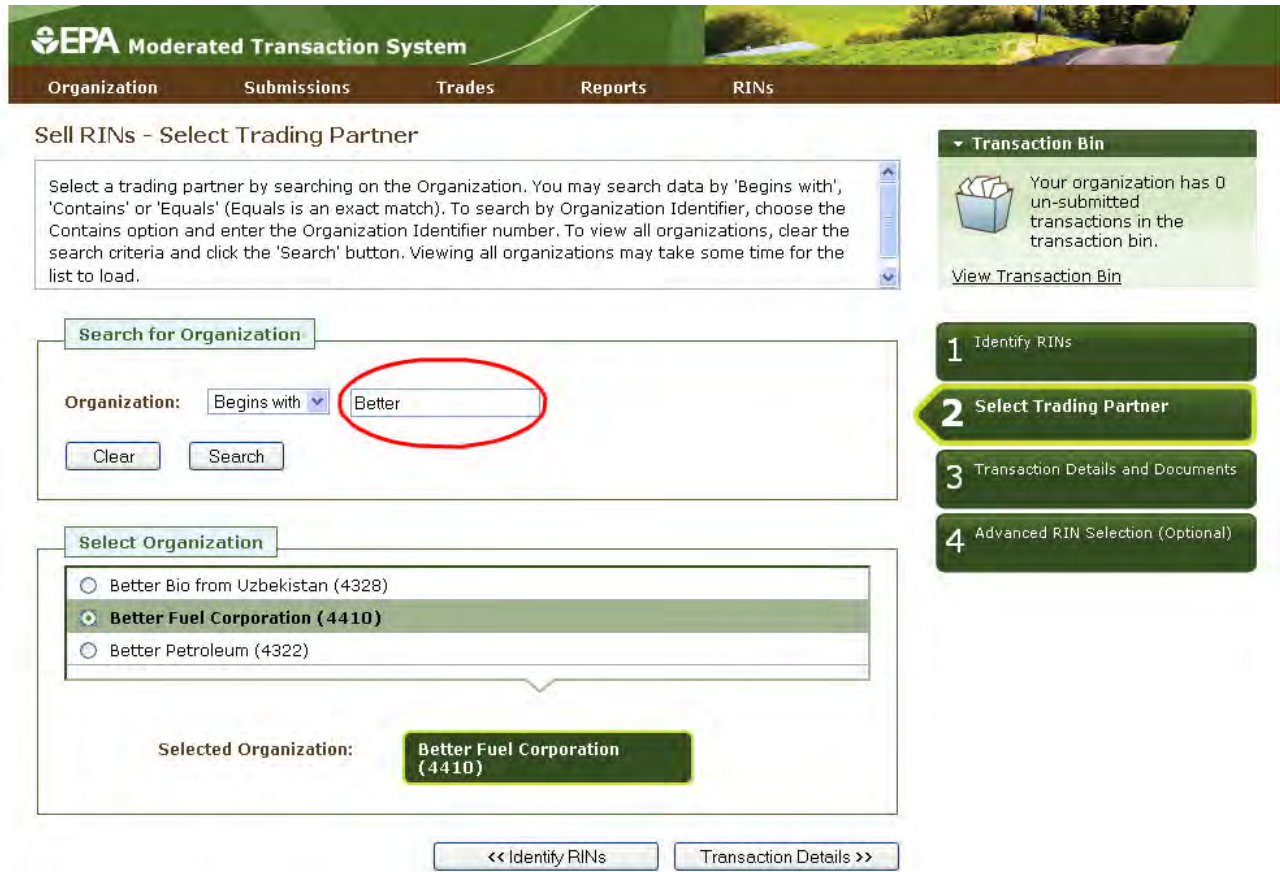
EPA Moderated Transaction System

Organization Submissions Trades Reports RINs

Sell RINs - Select Trading Partner

Select a trading partner by searching on the Organization. You may search data by 'Begins with', 'Contains' or 'Equals' (Equals is an exact match). To search by Organization Identifier, choose the Contains option and enter the Organization Identifier number. To view all organizations, clear the search criteria and click the 'Search' button. Viewing all organizations may take some time for the list to load.

Search for Organization

Organization: Begins with Better

Clear Search

Select Organization

Better Bio from Uzbekistan (4328)
Better Fuel Corporation (4410)
Better Petroleum (4322)

Selected Organization: Better Fuel Corporation (4410)

<< Identify RINs Transaction Details >>

Transaction Bin

Your organization has 0 un-submitted transactions in the transaction bin.

View Transaction Bin

1 Identify RINs

2 Select Trading Partner

3 Transaction Details and Documents

4 Advanced RIN Selection (Optional)